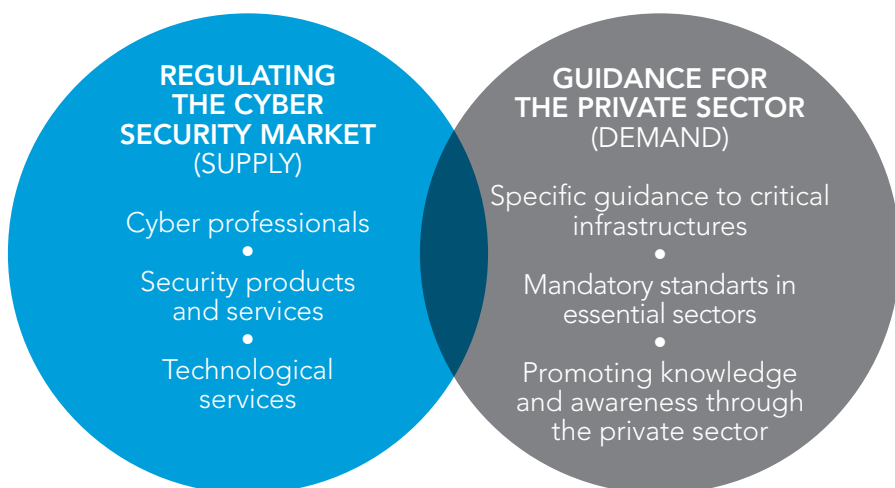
REGULATING THE CYBER SECURITY MARKET
(SUPPLY)

Cyber professionals
•
Security products and services
•
Technological services

GUIDANCE FOR THE PRIVATE SECTOR
(DEMAND)

Specific guidance to critical infrastructures
•
Mandatory standarts in essential sectors
•
Promoting knowledge and awareness through the private sector